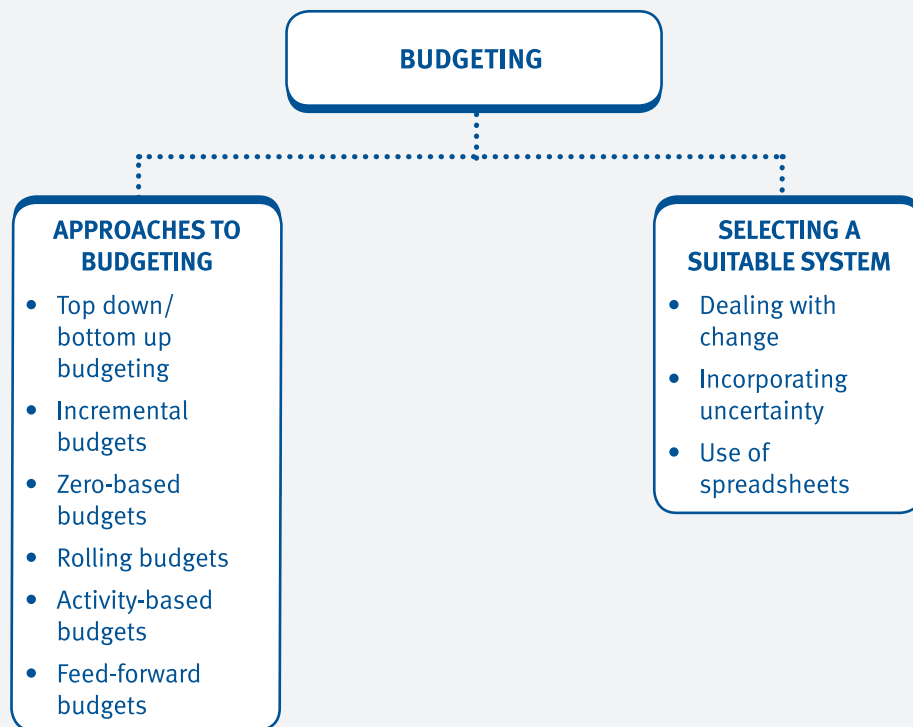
BUDGETING

APPROACHES TO BUDGETING

- Top down/ bottom up budgeting
- Incremental budgets
- Zero-based budgets
- Rolling budgets
- Activity-based budgets
- Feed-forward budgets

SELECTING A SUITABLE SYSTEM

- Dealing with change
- Incorporating uncertainty
- Use of spreadsheets